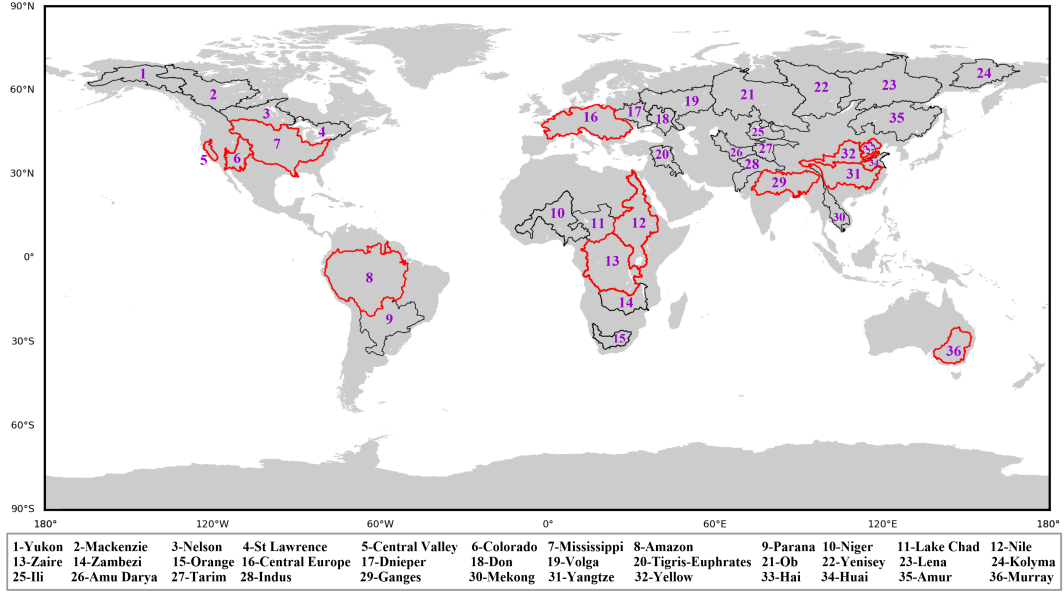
90°N

60°N

30°N

0°

30°S

60°S

90°S

1
2
3
4
5
6
7
8
9
10
11
12
13
14
15
16
17
18
19
20
21
22
23
24
25
26
27
28
29
30
31
32
33
34
35
36

180°
120°W
60°W
0°
60°E
120°E
180°

1-Yukon 2-Mackenzie 3-Nelson 4-St Lawrence 5-Central Valley 6-Colorado 7-Mississippi 8-Amazon 9-Parana 10-Niger 11-Lake Chad 12-Nile
13-Zaire 14-Zambezi 15-Orange 16-Central Europe 17-Dnieper 18-Don 19-Volga 20-Tigris-Euphrates 21-Ob 22-Yenisey 23-Lena 24-Kolyma
25-Ili 26-Amu Darya 27-Tarim 28-Indus 29-Ganges 30-Mekong 31-Yangtze 32-Yellow 33-Hai 34-Huai 35-Amur 36-Murray